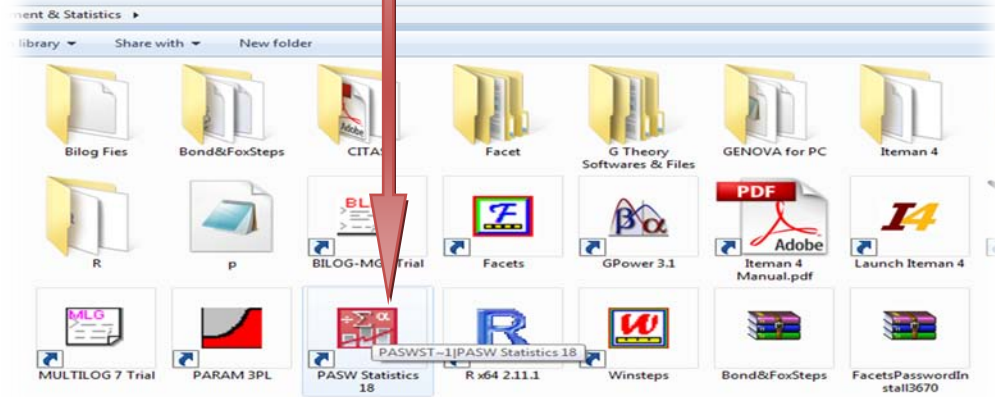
ment & Statistics ▸

library ▾ Share with ▾ New folder

Bilog Fies
Bond&FoxSteps
CITAS
Facet
G Theory Softwares & Files
GENOVA for PC
Iteman 4

R
p
BILOG-MG Trial
Facets
GPower 3.1
Iteman 4 Manual.pdf
Launch Iteman 4

MULTILOG 7 Trial
PARAM 3PL
PASW Statistics 18
R x64 2.11.1
Winsteps
Bond&FoxSteps
FacetsPasswordInstall3670

PASWST~1|PASW Statistics 18

BL
MLG
PDF
Adobe
Adobe